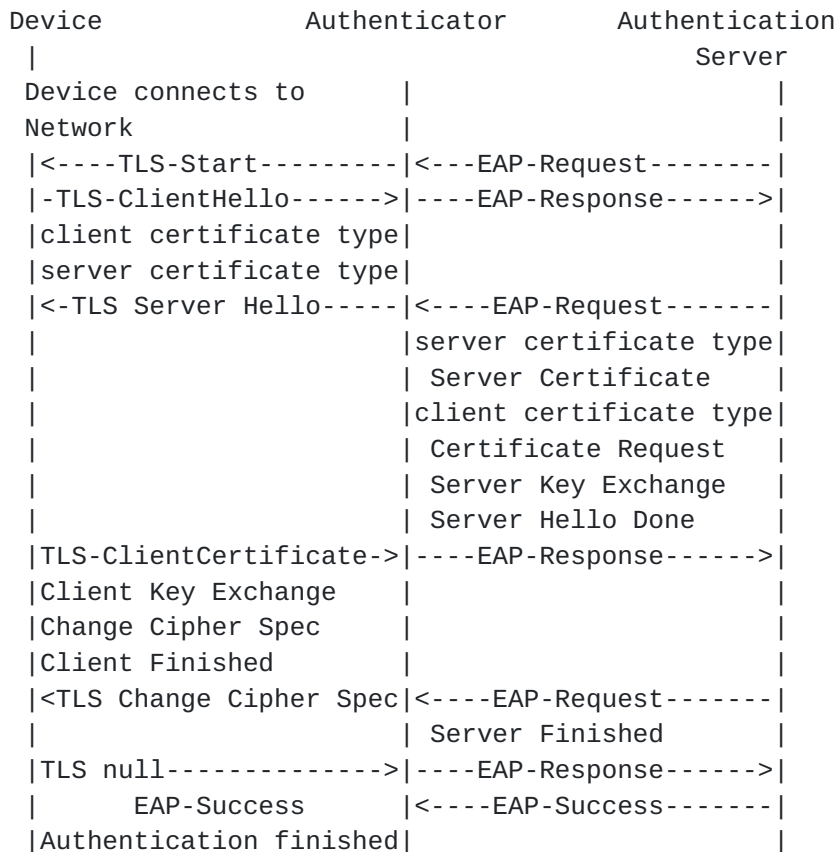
Device                Authenticator       Authentication
 |                                                Server
 Device connects to        |                         |
 Network                   |                         |
 |<----TLS-Start---------|<---EAP-Request--------|
 |-TLS-ClientHello------>|----EAP-Response------>|
 |client certificate type|                         |
 |server certificate type|                         |
 |<-TLS Server Hello-----|<----EAP-Request-------|
 |                         |server certificate type|
 |                         | Server Certificate    |
 |                         |client certificate type|
 |                         | Certificate Request   |
 |                         | Server Key Exchange   |
 |                         | Server Hello Done     |
 |TLS-ClientCertificate->|----EAP-Response------>|
 |Client Key Exchange      |                         |
 |Change Cipher Spec       |                         |
 |Client Finished          |                         |
 |<TLS Change Cipher Spec|<----EAP-Request-------|
 |                         | Server Finished       |
 |TLS null-------------->|----EAP-Response------>|
 |      EAP-Success        |<----EAP-Success-------|
 |Authentication finished|                         |